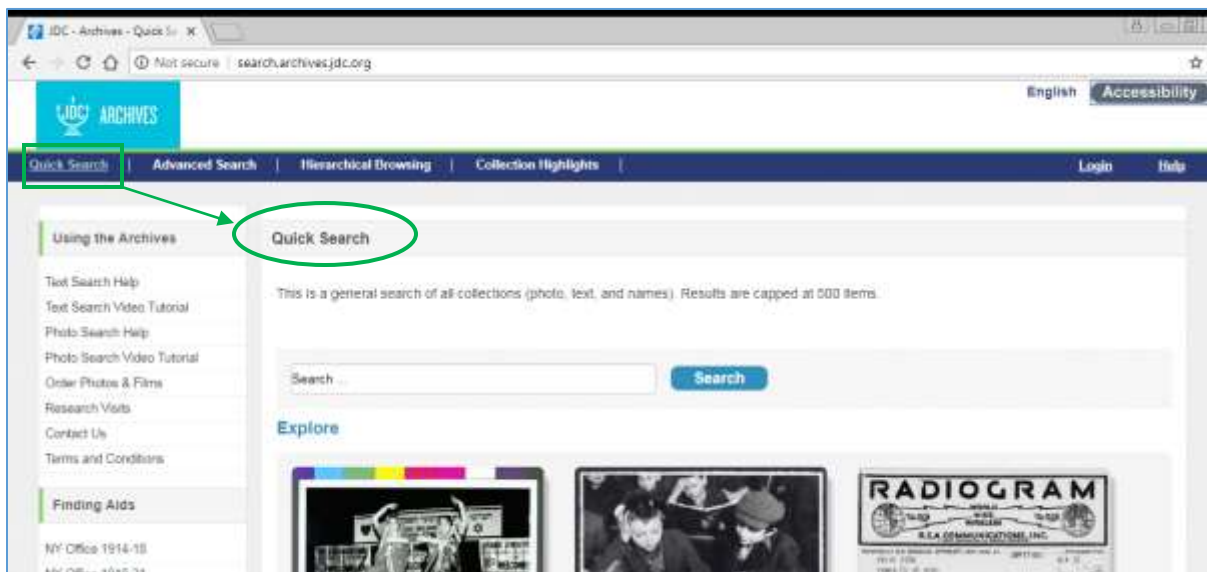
JDC - Archives - Quick S

Not secure | search.archives.jdc.org

JDC ARCHIVES

English Accessibility

Quick Search | Advanced Search | Hierarchical Browsing | Collection Highlights | Login Help

Using the Archives

Text Search Help
Text Search Video Tutorial
Photo Search Help
Photo Search Video Tutorial
Order Photos & Films
Research Visits
Contact Us
Terms and Conditions

Finding Aids

NY Office 1914-18

Quick Search

This is a general search of all collections (photo, text, and names). Results are capped at 500 items.

Search ...

Search

Explore

RADIOGRAM

R.C.A. COMMUNICATIONS, INC.